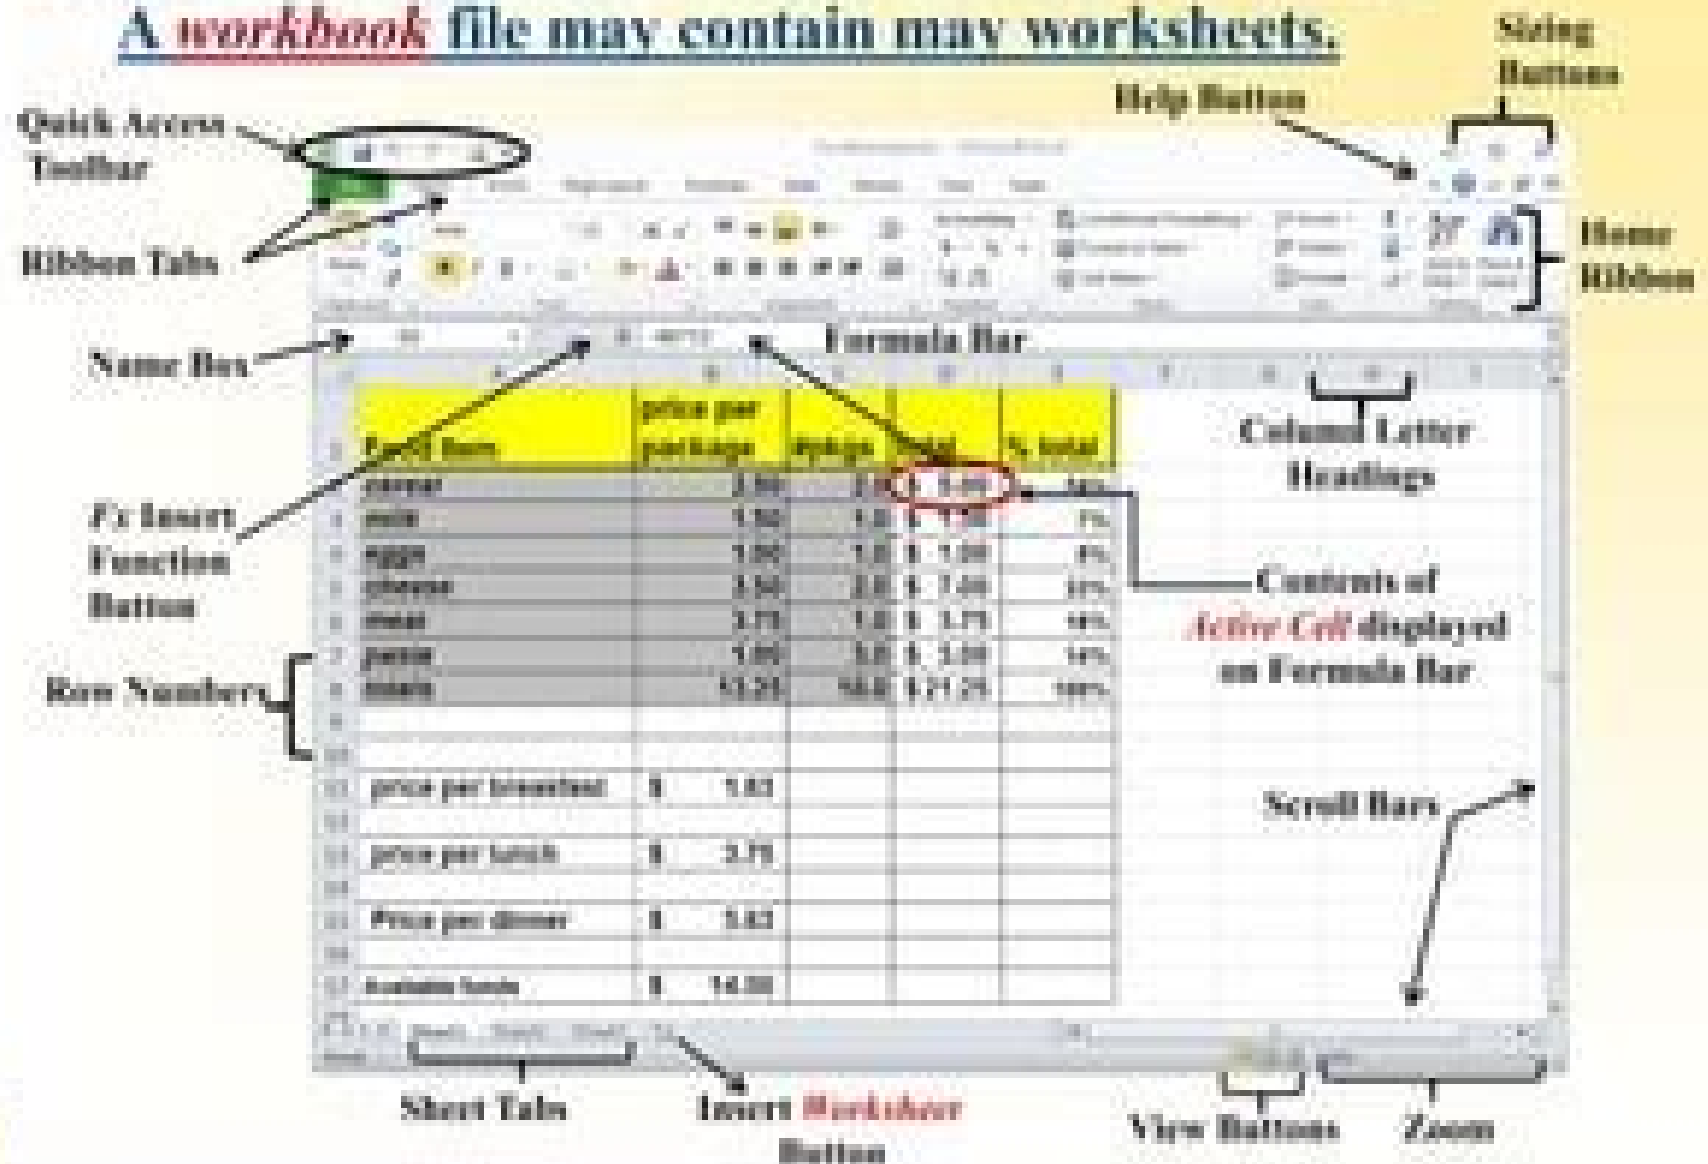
A workbook file may contain may worksheets.

Quick Access Toolbar

Sizing Buttons

Help Button

Ribbon Tabs

Home Ribbon

Name Box

Formula Bar

Column Letter Headings

Fx Insert Function Button

Contents of Active Cell displayed on Formula Bar

Row Numbers

Scroll Bars

Sheet Tabs

Insert Worksheet Button

View Buttons

Zoom

| Food Item | price per package | #pkgs | total | % total |
|---|---|---|---|---|
| cereal | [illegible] | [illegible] | $ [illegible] | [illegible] |
| milk | 1.50 | 1.0 | $ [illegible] | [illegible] |
| eggs | 1.00 | 1.0 | $ 1.00 | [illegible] |
| cheese | 3.50 | 2.0 | $ 7.00 | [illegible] |
| meat | 3.75 | 1.0 | $ 3.75 | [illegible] |
| pasta | 1.00 | 5.0 | $ 5.00 | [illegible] |
| totals | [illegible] | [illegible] | $ 21.25 | 100% |

price per breakfast $ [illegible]

price per lunch $ 3.75

Price per dinner $ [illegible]

Available funds $ 14.00

Sheet1 Sheet2 Sheet3